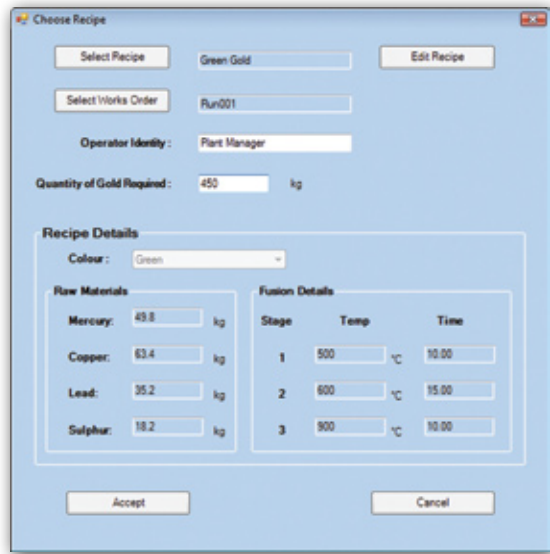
Choose Recipe

Select Recipe

Green Gold

Edit Recipe

Select Works Order

Run001

Operator Identity :

Plant Manager

Quantity of Gold Required :

450

kg

Recipe Details

Colour :

Green

Raw Materials

Mercury:

49.8

kg

Copper:

63.4

kg

Lead:

35.2

kg

Sulphur:

18.2

kg

Fusion Details

| Stage | Temp | | Time |
|---|---|---|---|
| 1 | 500 | °C | 10.00 |
| 2 | 600 | °C | 15.00 |
| 3 | 900 | °C | 10.00 |

Accept

Cancel